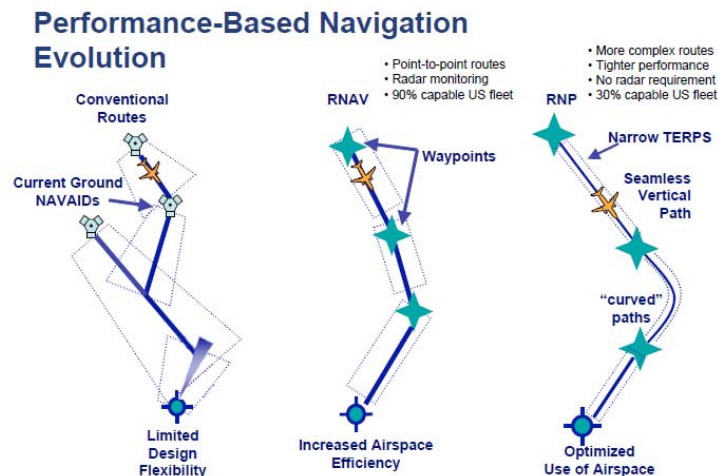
Performance-Based Navigation Evolution

Conventional Routes

Current Ground NAVAIDs

Limited Design Flexibility

• Point-to-point routes
• Radar monitoring
• 90% capable US fleet

RNAV

Waypoints

Increased Airspace Efficiency

• More complex routes
• Tighter performance
• No radar requirement
• 30% capable US fleet

RNP

Narrow TERPS

Seamless Vertical Path

"curved" paths

Optimized Use of Airspace